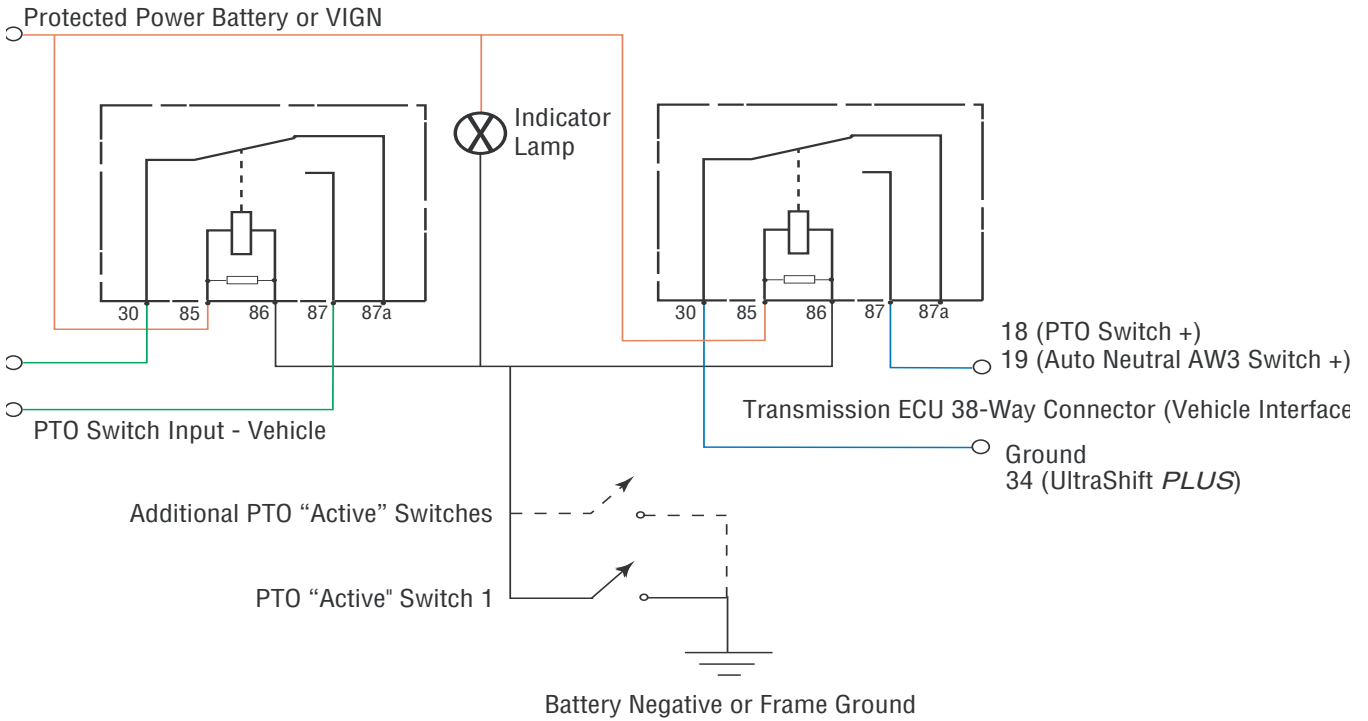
Protected Power Battery or VIGN

Indicator Lamp

30 85 86 87 87a

30 85 86 87 87a

18 (PTO Switch +)
19 (Auto Neutral AW3 Switch +)

Transmission ECU 38-Way Connector (Vehicle Interface

PTO Switch Input - Vehicle

Ground
34 (UltraShift *PLUS*)

Additional PTO “Active” Switches

PTO “Active" Switch 1

Battery Negative or Frame Ground